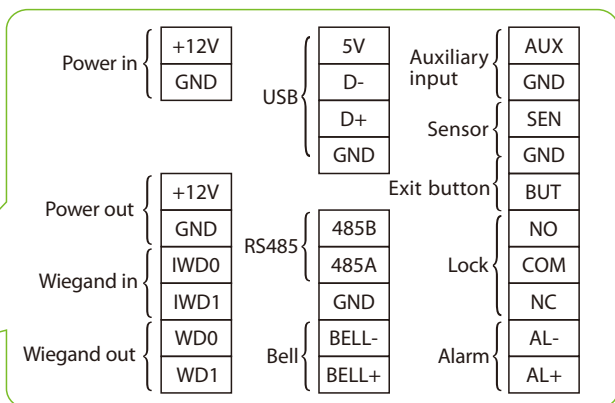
Power in
+12V
GND

Power out
+12V
GND

Wiegand in
IWD0
IWD1

Wiegand out
WD0
WD1

USB
5V
D-
D+
GND

RS485
485B
485A
GND

Bell
BELL-
BELL+

Auxiliary input
AUX
GND

Sensor
SEN
GND

Exit button
BUT

Lock
NO
COM
NC

Alarm
AL-
AL+